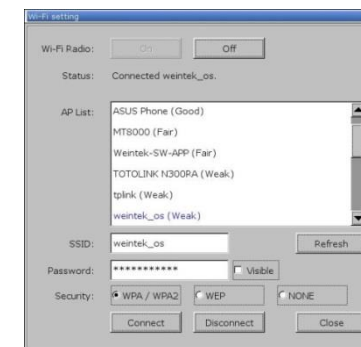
Wi-Fi setting

Wi-Fi Radio: On Off

Status: Connected weintek_os.

AP List:
ASUS Phone (Good)
MT8000 (Fair)
Weintek-SW-APP (Fair)
TOTOLINK N300RA (Weak)
tplink (Weak)
weintek_os (Weak)

SSID: weintek_os Refresh

Password: *********** Visible

Security: WPA / WPA2 WEP NONE

Connect Disconnect Close